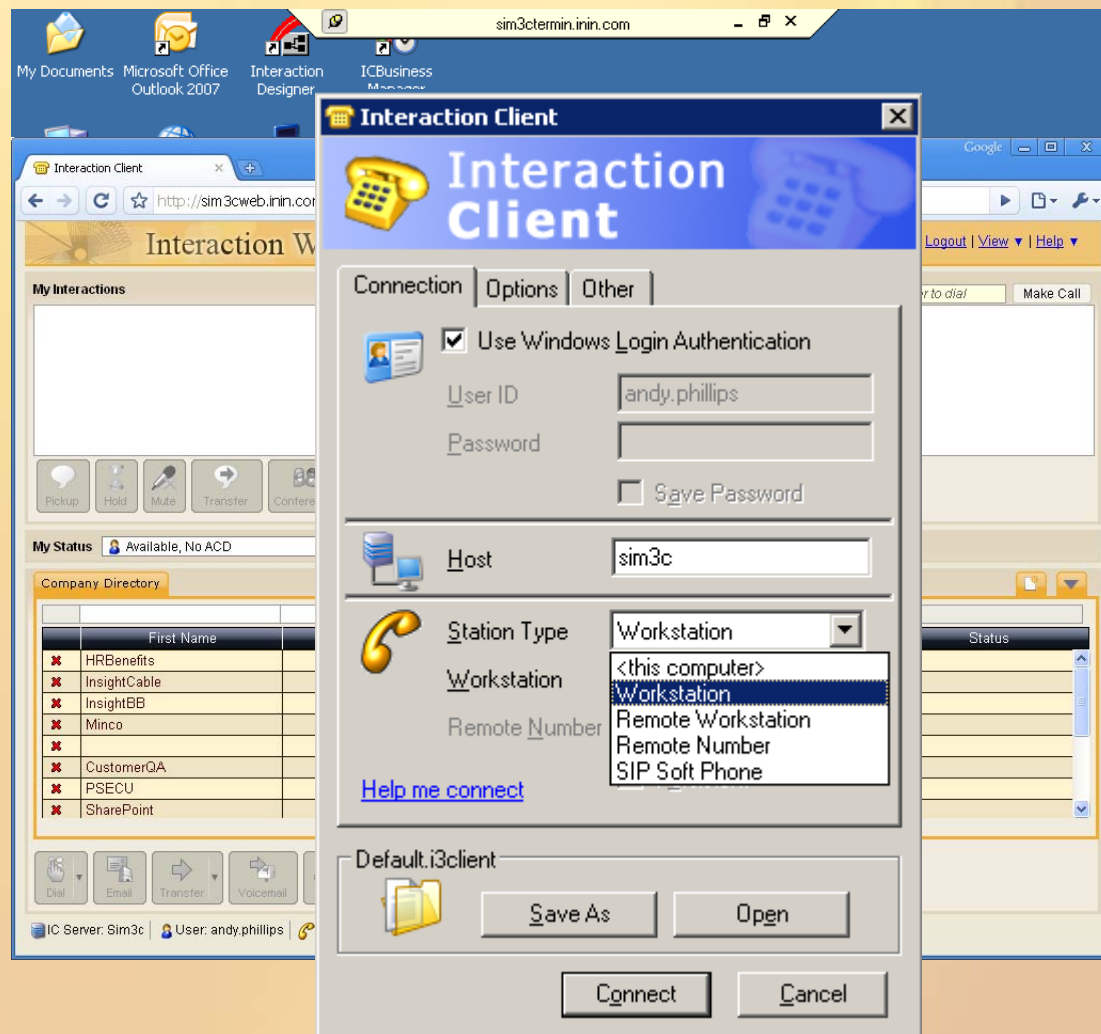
My Documents
Microsoft Office Outlook 2007
Interaction Designer
ICBusiness Manager

sim3ctermin.inin.com

Interaction Client
Interaction Client
Connection
Options
Other
Use Windows Login Authentication
User ID
andy.phillips
Password
Save Password
Host
sim3c
Station Type
Workstation
Workstation
Remote Number
<this computer>
Workstation
Remote Workstation
Remote Number
SIP Soft Phone
Help me connect
Default.i3client
Save As
Open
Connect
Cancel

Interaction Client
http://sim3cweb.inin.cor
Google
Interaction W
Logout | View ▾ | Help ▾
My Interactions
Make Call
Pickup
Hold
Mute
Transfer
Confere
My Status
Available, No ACD
Company Directory
First Name
Status
HRBenefits
InsightCable
InsightBB
Minco
CustomerQA
PSECU
SharePoint
Dial
Email
Transfer
Voicemail
IC Server: Sim3c
User: andy.phillips